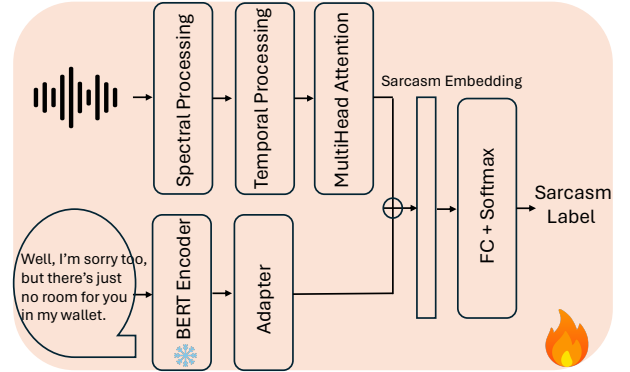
Spectral Processing

Temporal Processing

MultiHead Attention

Sarcasm Embedding

FC + Softmax

Sarcasm Label

Well, I'm sorry too, but there's just no room for you in my wallet.

BERT Encoder

Adapter